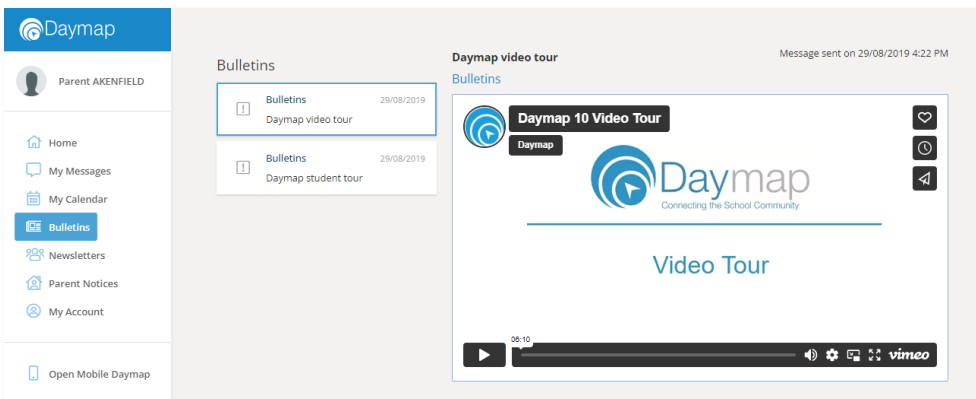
Daymap

Parent AKENFIELD

Home

My Messages

My Calendar

Bulletins

Newsletters

Parent Notices

My Account

Open Mobile Daymap

Bulletins

Bulletins 29/08/2019
Daymap video tour

Bulletins 29/08/2019
Daymap student tour

Daymap video tour

Message sent on 29/08/2019 4:22 PM

Bulletins

Daymap 10 Video Tour

Daymap

Daymap
Connecting the School Community

Video Tour

06:10

vimeo